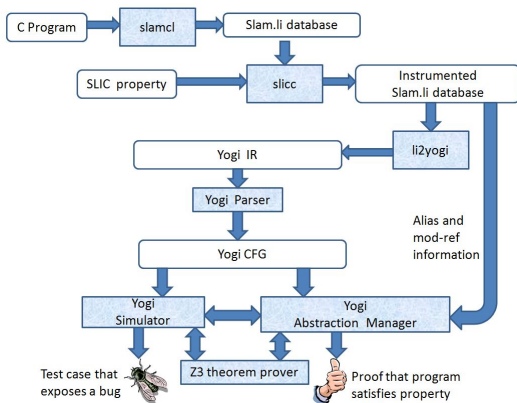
C Program

slamcl

Slam.li database

SLIC property

slicc

Instrumented Slam.li database

li2yogi

Yogi IR

Yogi Parser

Yogi CFG

Alias and mod-ref information

Yogi Simulator

Yogi Abstraction Manager

Z3 theorem prover

Test case that exposes a bug

Proof that program satisfies property